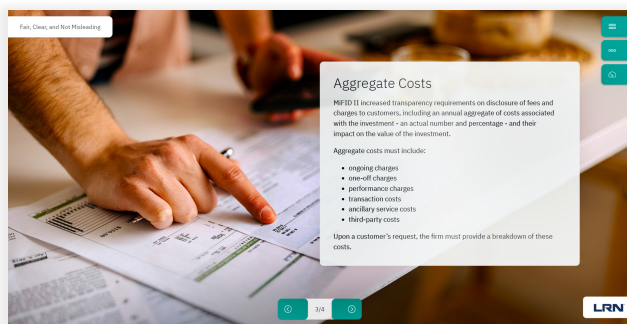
Fair, Clear, and Not Misleading

Aggregate Costs

MiFID II increased transparency requirements on disclosure of fees and charges to customers, including an annual aggregate of costs associated with the investment - an actual number and percentage - and their impact on the value of the investment.

Aggregate costs must include:

- ongoing charges
- one-off charges
- performance charges
- transaction costs
- ancillary service costs
- third-party costs

Upon a customer's request, the firm must provide a breakdown of these costs.

3/4

LRN